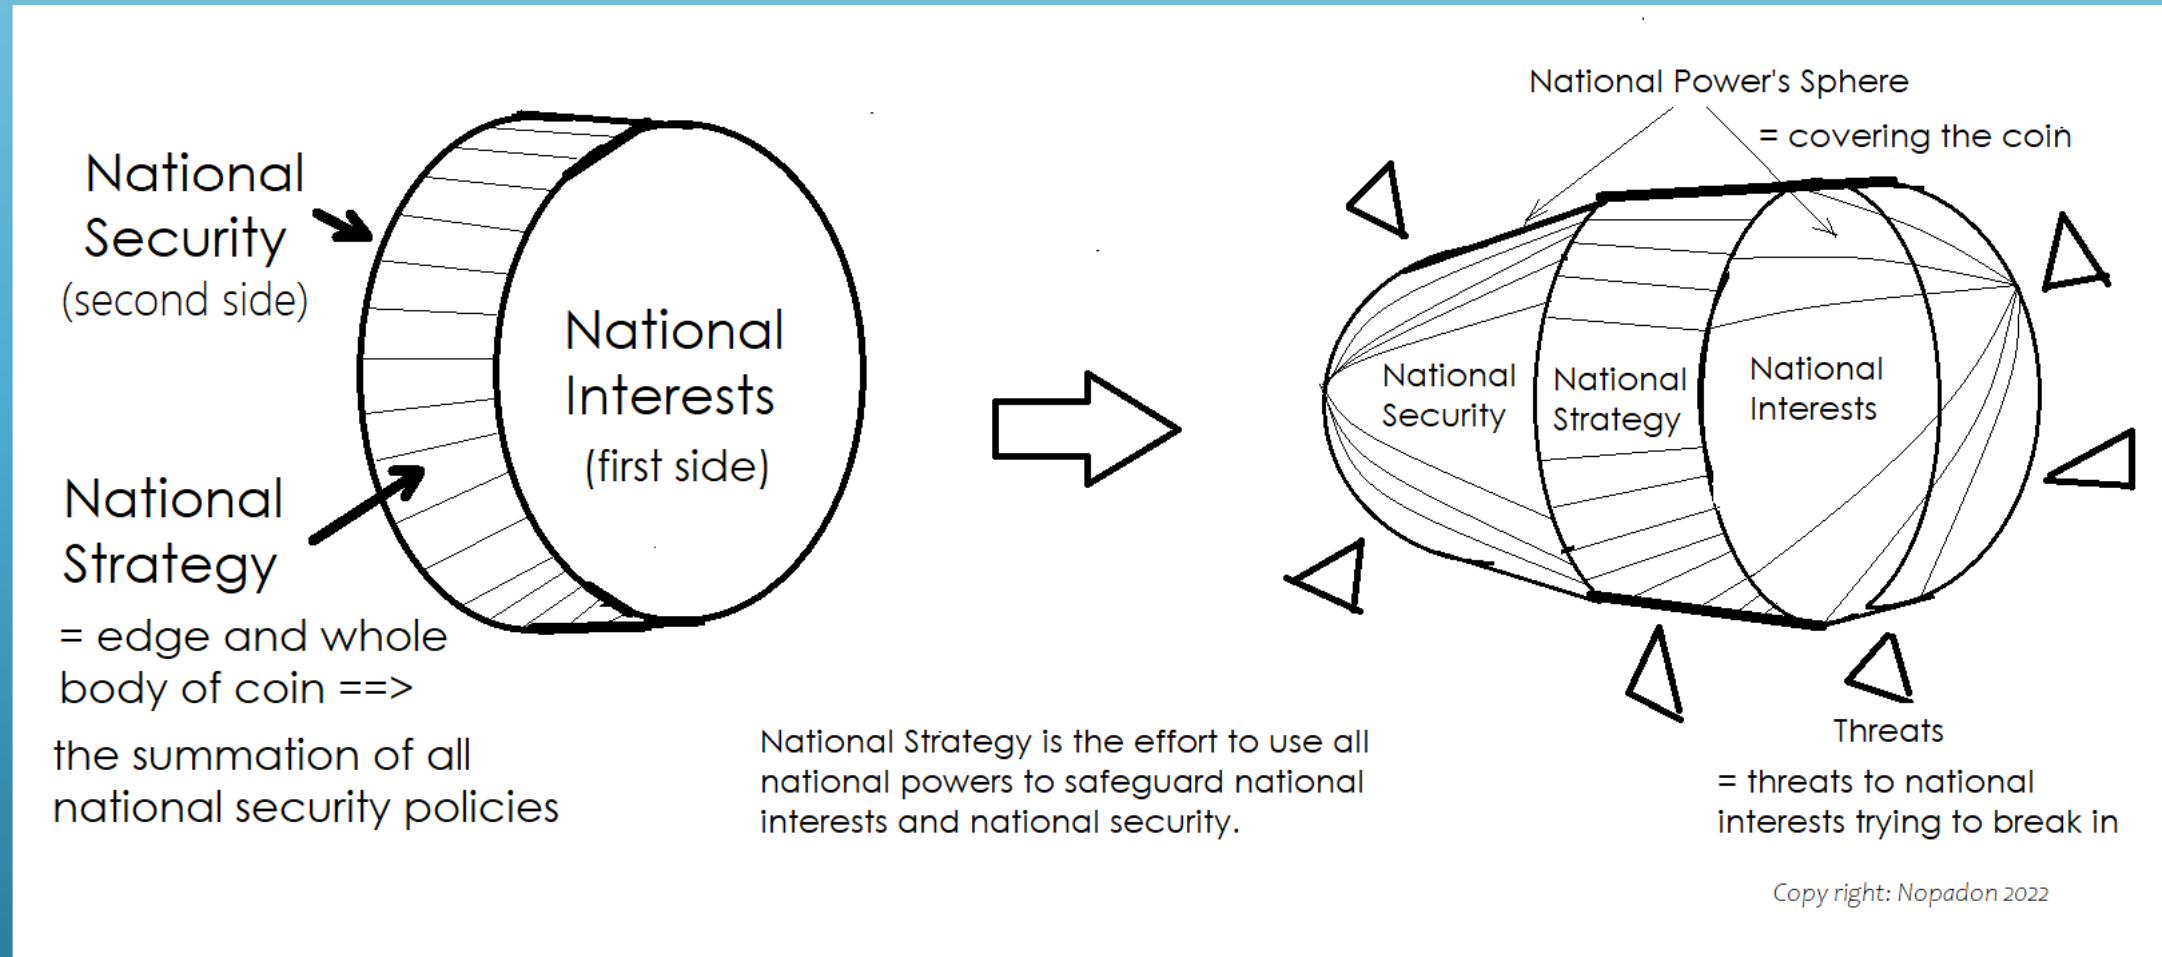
National Security (second side)

National Interests (first side)

National Strategy

= edge and whole body of coin ==>

the summation of all national security policies

National Power's Sphere

= covering the coin

National Security

National Strategy

National Interests

Threats

= threats to national interests trying to break in

National Strategy is the effort to use all national powers to safeguard national interests and national security.

Copy right: Nopadon 2022